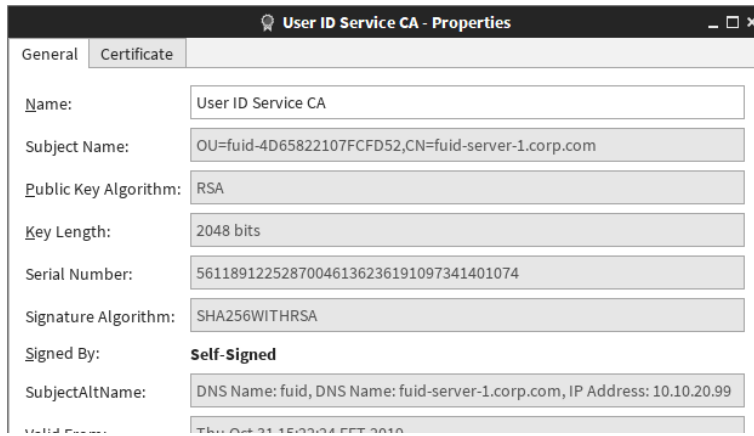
User ID Service CA - Properties

General Certificate

Name: User ID Service CA

Subject Name: OU=fuid-4D65822107FCFD52,CN=fuid-server-1.corp.com

Public Key Algorithm: RSA

Key Length: 2048 bits

Serial Number: 561189122528700461362361910973414O1074

Signature Algorithm: SHA256WITHRSA

Signed By: Self-Signed

SubjectAltName: DNS Name: fuid, DNS Name: fuid-server-1.corp.com, IP Address: 10.10.20.99

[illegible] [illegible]